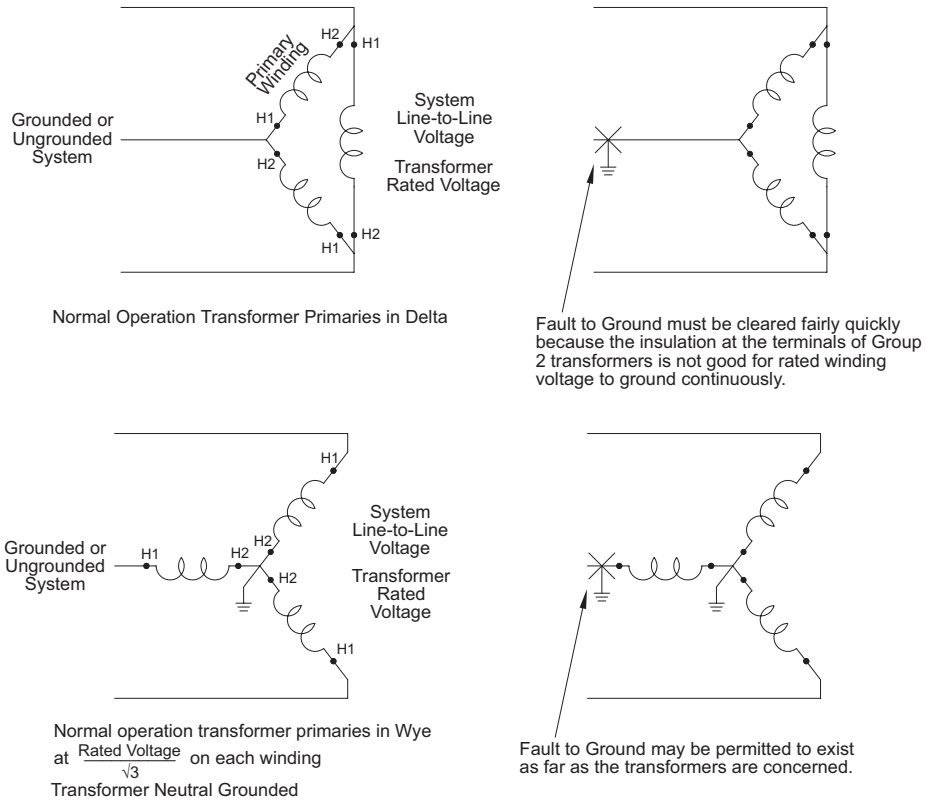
Primary Winding

H2

H1

H1

H2

H2

H1

Grounded or Ungrounded System

System Line-to-Line Voltage

Transformer Rated Voltage

Normal Operation Transformer Primaries in Delta

Fault to Ground must be cleared fairly quickly because the insulation at the terminals of Group 2 transformers is not good for rated winding voltage to ground continuously.

H1

Grounded or Ungrounded System

H1

H2

H2

H2

H1

System Line-to-Line Voltage

Transformer Rated Voltage

Normal operation transformer primaries in Wye at $\frac{\text{Rated Voltage}}{\sqrt{3}}$ on each winding

Transformer Neutral Grounded

Fault to Ground may be permitted to exist as far as the transformers are concerned.